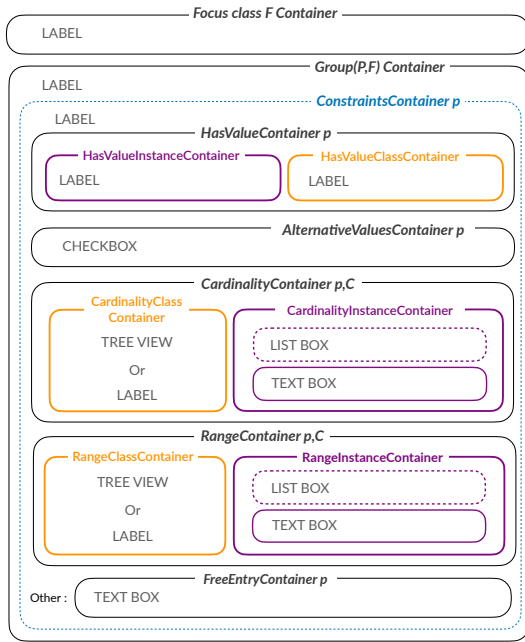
Focus class F Container

LABEL

Group(P,F) Container

LABEL

ConstraintsContainer p

LABEL

HasValueContainer p

HasValueInstanceContainer

LABEL

HasValueClassContainer

LABEL

AlternativeValuesContainer p

CHECKBOX

CardinalityContainer p,C

CardinalityClass Container

TREE VIEW

Or

LABEL

CardinalityInstanceContainer

LIST BOX

TEXT BOX

RangeContainer p,C

RangeClassContainer

TREE VIEW

Or

LABEL

RangeInstanceContainer

LIST BOX

TEXT BOX

FreeEntryContainer p

Other :

TEXT BOX